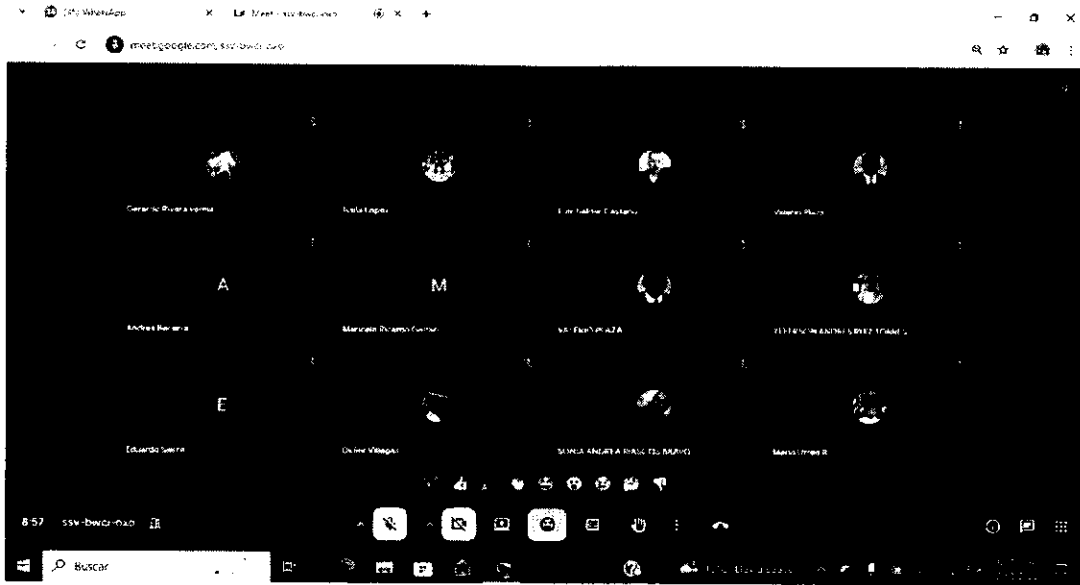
(35) WhatsApp

Meet - ssv-bwcr-oxo

meet.google.com/ssv-bwcr-oxo

Gerardo Rivera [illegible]

Nidia Lopez

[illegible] Cayetano

Valeria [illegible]

A

Andrea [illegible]

M

Maricela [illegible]

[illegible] PLAZA

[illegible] ANDRES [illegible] TORRES

E

Eduardo Sierra

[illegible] Villegas

SONIA ANDREA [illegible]

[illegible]

8:57 ssv-bwcr-oxo

Buscar